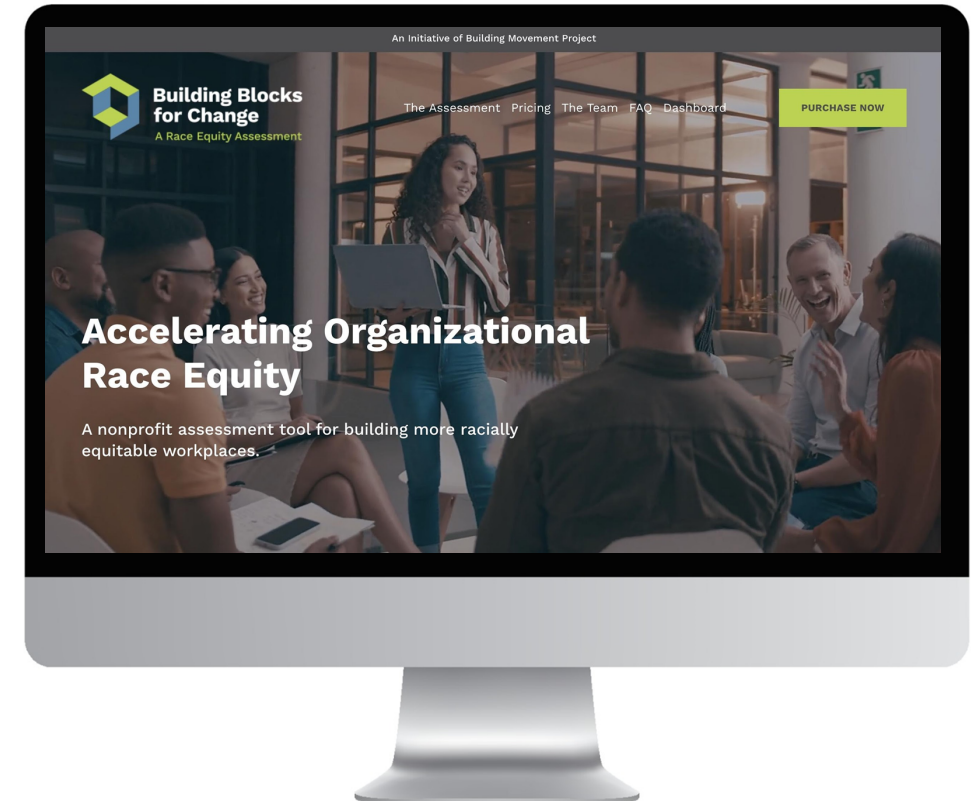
An Initiative of Building Movement Project

Building Blocks for Change
A Race Equity Assessment

The Assessment Pricing The Team FAQ Dashboard

PURCHASE NOW

Accelerating Organizational Race Equity

A nonprofit assessment tool for building more racially equitable workplaces.